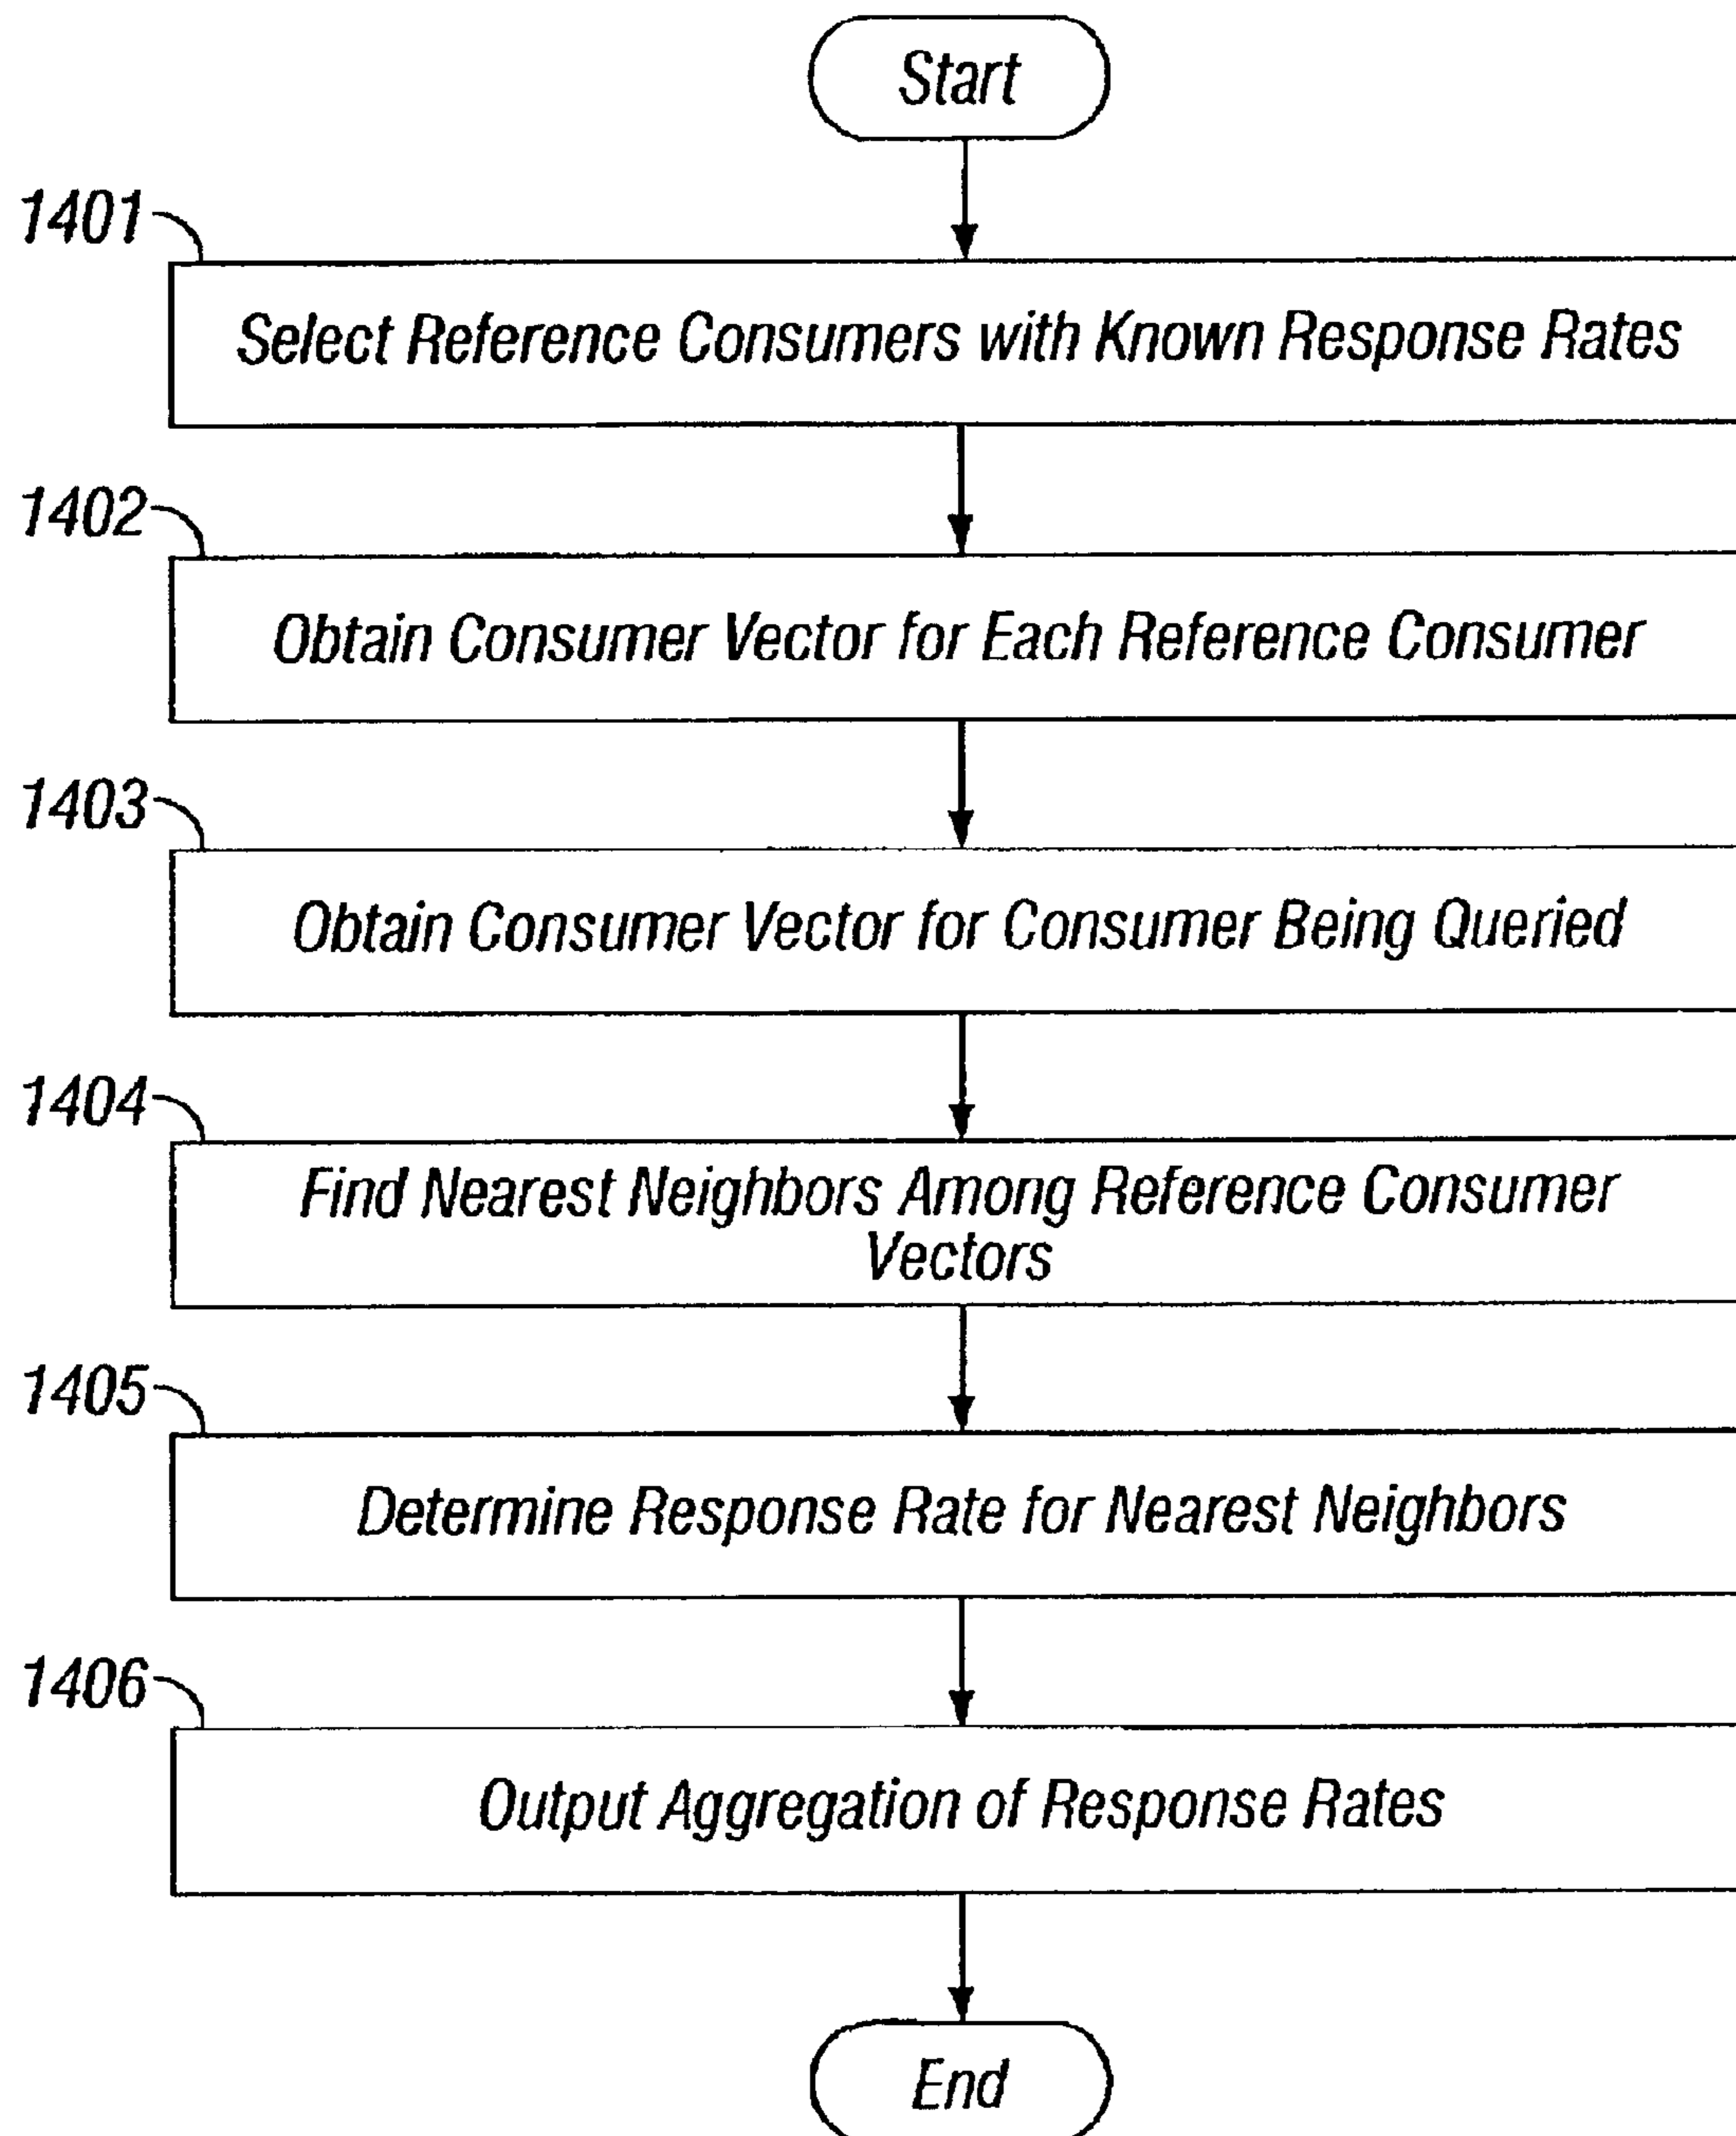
Start

1401

Select Reference Consumers with Known Response Rates

1402

Obtain Consumer Vector for Each Reference Consumer

1403

Obtain Consumer Vector for Consumer Being Queried

1404

Find Nearest Neighbors Among Reference Consumer Vectors

1405

Determine Response Rate for Nearest Neighbors

1406

Output Aggregation of Response Rates

End